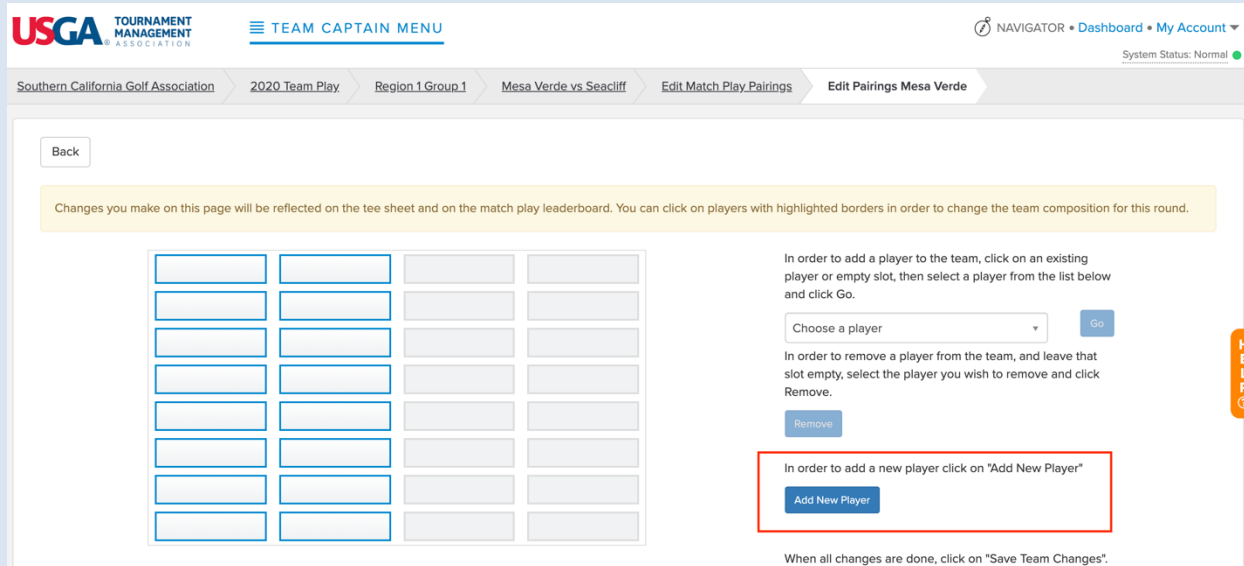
USGA® TOURNAMENT MANAGEMENT ASSOCIATION

TEAM CAPTAIN MENU

NAVIGATOR • Dashboard • My Account

System Status: Normal

Southern California Golf Association
2020 Team Play
Region 1 Group 1
Mesa Verde vs Seacliff
Edit Match Play Pairings
Edit Pairings Mesa Verde

Back

Changes you make on this page will be reflected on the tee sheet and on the match play leaderboard. You can click on players with highlighted borders in order to change the team composition for this round.

In order to add a player to the team, click on an existing player or empty slot, then select a player from the list below and click Go.

Choose a player

Go

In order to remove a player from the team, and leave that slot empty, select the player you wish to remove and click Remove.

Remove

In order to add a new player click on "Add New Player"

Add New Player

When all changes are done, click on "Save Team Changes".